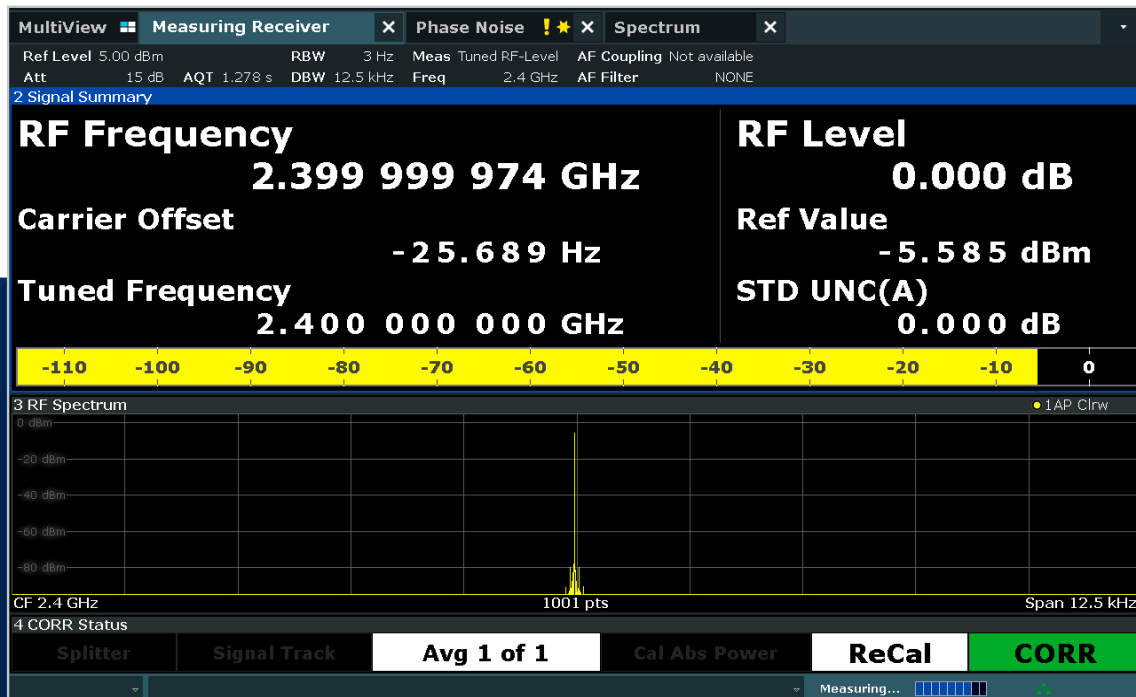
MultiView Measuring Receiver Phase Noise Spectrum

| Ref Level 5.00 dBm | | RBW 3 Hz | Meas Tuned RF-Level | AF Coupling Not available |
|---|---|---|---|---|
| Att 15 dB | AQT 1.278 s | DBW 12.5 kHz | Freq 2.4 GHz | AF Filter NONE |

2 Signal Summary

RF Frequency
2.399 999 974 GHz

Carrier Offset
-25.689 Hz

Tuned Frequency
2.400 000 000 GHz

RF Level
0.000 dB

Ref Value
-5.585 dBm

STD UNC(A)
0.000 dB

-110 -100 -90 -80 -70 -60 -50 -40 -30 -20 -10 0

3 RF Spectrum
1AP Clrw

0 dBm
-20 dBm
-40 dBm
-60 dBm
-80 dBm

CF 2.4 GHz 1001 pts Span 12.5 kHz

4 CORR Status

Splitter Signal Track Avg 1 of 1 Cal Abs Power ReCal CORR

Measuring...